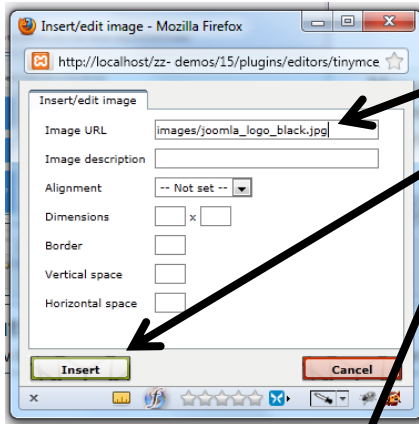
Insert/edit image - Mozilla Firefox

http://localhost/zz- demos/15/plugins/editors/tinymce

Insert/edit image

Image URL images/joomla_logo_black.jpg

Image description

Alignment -- Not set --

Dimensions x

Border

Vertical space

Horizontal space

Insert

Cancel